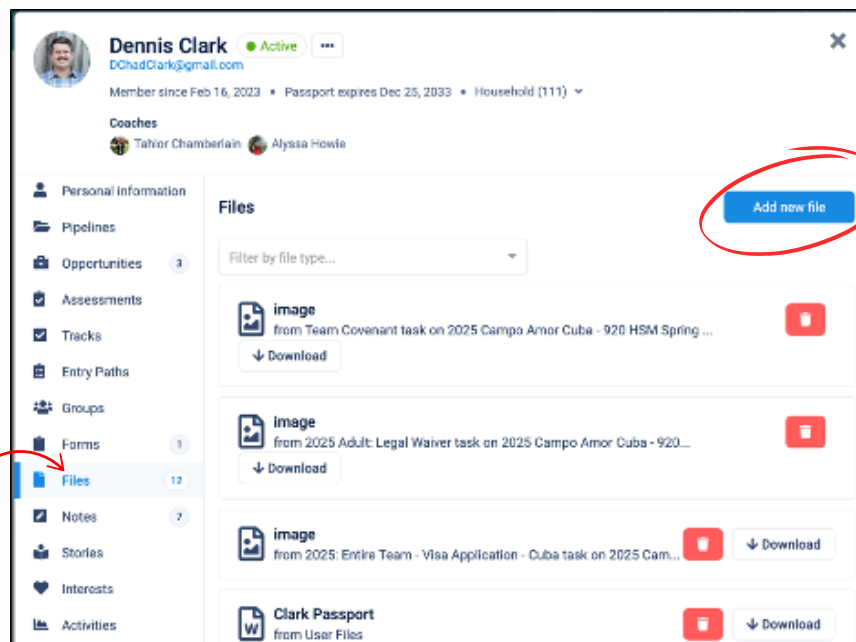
Dennis Clark Active ···

DChadClark@gmail.com

Member since Feb 16, 2023 • Passport expires Dec 25, 2033 • Household (111)

Coaches

Tahlor Chamberlain Alyssa Howie

Personal information

Pipelines

Opportunities 3

Assessments

Tracks

Entry Paths

Groups

Forms 1

Files 12

Notes 7

Stories

Interests

Activities

Files

Add new file

Filter by file type...

image
from Team Covenant task on 2025 Campo Amor Cuba - 920 HSM Spring ...
Download

image
from 2025 Adult: Legal Waiver task on 2025 Campo Amor Cuba - 920...
Download

image
from 2025: Entire Team - Visa Application - Cuba task on 2025 Cam...
Download

Clark Passport
from User Files
Download